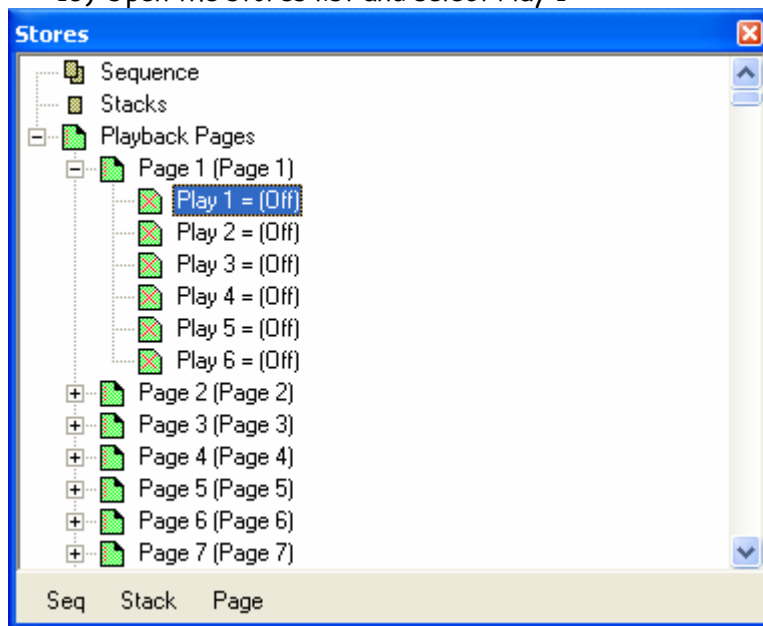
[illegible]

Stores

Sequence
Stacks
Playback Pages
Page 1 (Page 1)
Play 1 = (Off)
Play 2 = (Off)
Play 3 = (Off)
Play 4 = (Off)
Play 5 = (Off)
Play 6 = (Off)
Page 2 (Page 2)
Page 3 (Page 3)
Page 4 (Page 4)
Page 5 (Page 5)
Page 6 (Page 6)
Page 7 (Page 7)

Seq Stack Page